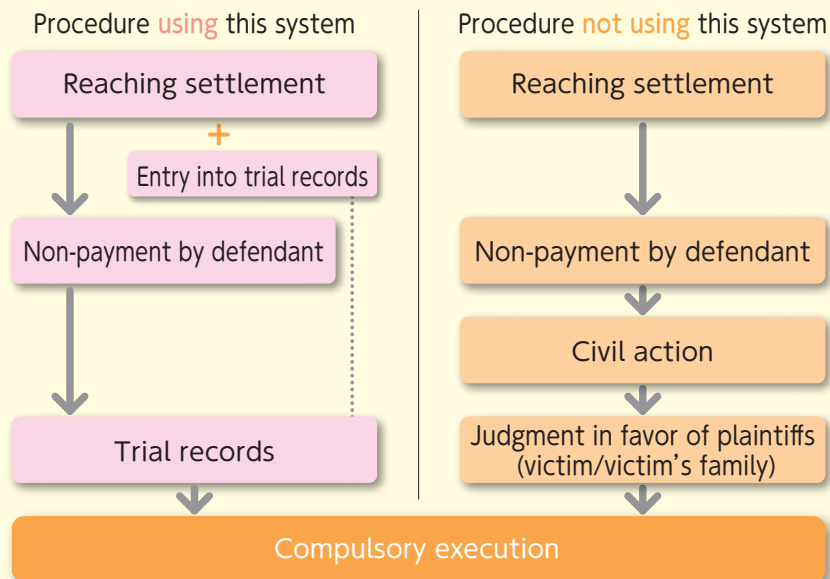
Procedure using this system

Reaching settlement

+

Entry into trial records

Non-payment by defendant

Trial records

Procedure not using this system

Reaching settlement

Non-payment by defendant

Civil action

Judgment in favor of plaintiffs (victim/victim's family)

Compulsory execution